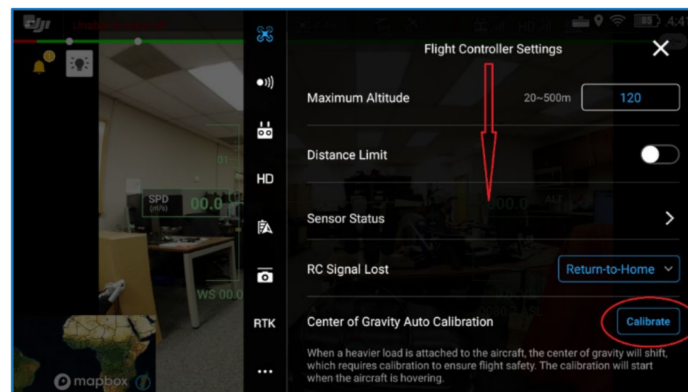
HD

RTK

SPD

00.0

WS 00.0

mapbox

Flight Controller Settings

Maximum Altitude 20~500m 120

Distance Limit

Sensor Status

RC Signal Lost Return-to-Home

Center of Gravity Auto Calibration Calibrate

When a heavier load is attached to the aircraft, the center of gravity will shift, which requires calibration to ensure flight safety. The calibration will start when the aircraft is hovering.